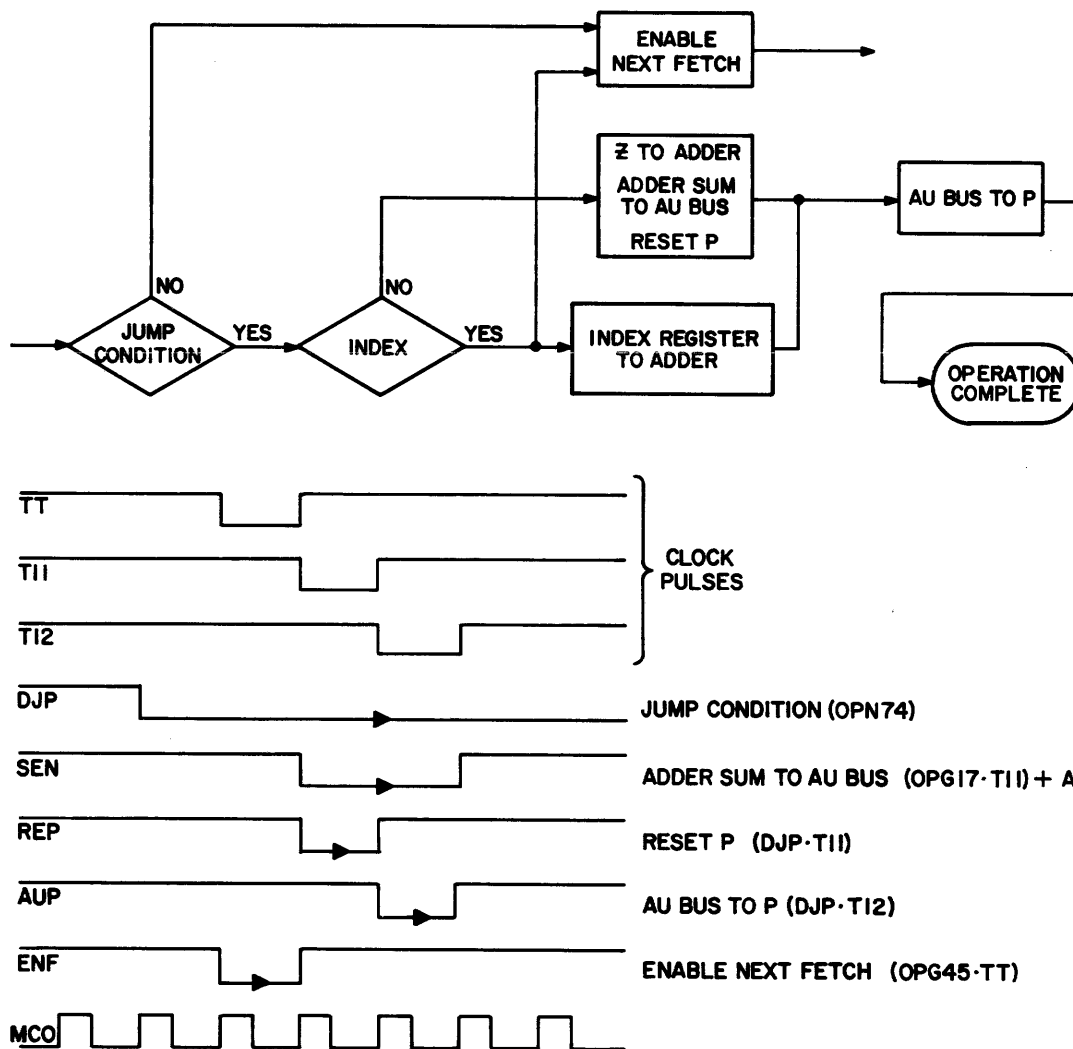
ENABLE NEXT FETCH

Z TO ADDER
ADDER SUM TO AU BUS
RESET P

AU BUS TO P

NO
NO

JUMP CONDITION
YES
INDEX
YES
INDEX REGISTER TO ADDER

OPERATION COMPLETE

$\overline{TT}$

$\overline{T11}$

$\overline{T12}$

CLOCK PULSES

$\overline{DJP}$
JUMP CONDITION (OPN74)

$\overline{SEN}$
ADDER SUM TO AU BUS (OPG17·T11) + A

$\overline{REP}$
RESET P (DJP·T11)

$\overline{AUP}$
AU BUS TO P (DJP·T12)

$\overline{ENF}$
ENABLE NEXT FETCH (OPG45·TT)

MCO